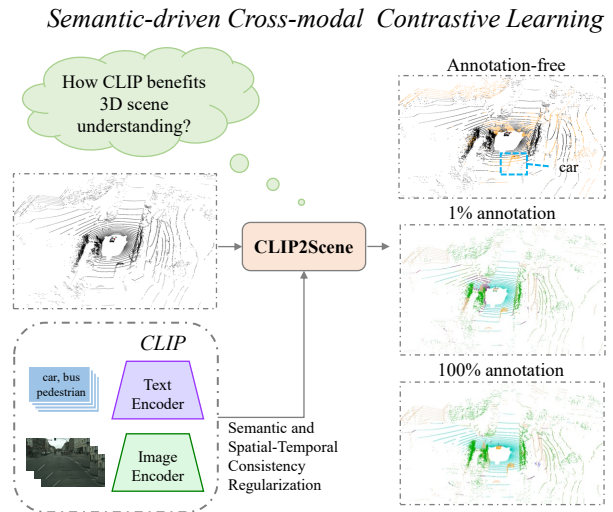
Semantic-driven Cross-modal Contrastive Learning

How CLIP benefits 3D scene understanding?

Annotation-free

car

CLIP2Scene

1% annotation

CLIP

car, bus pedestrian

Text Encoder

100% annotation

Image Encoder

Semantic and Spatial-Temporal Consistency Regularization